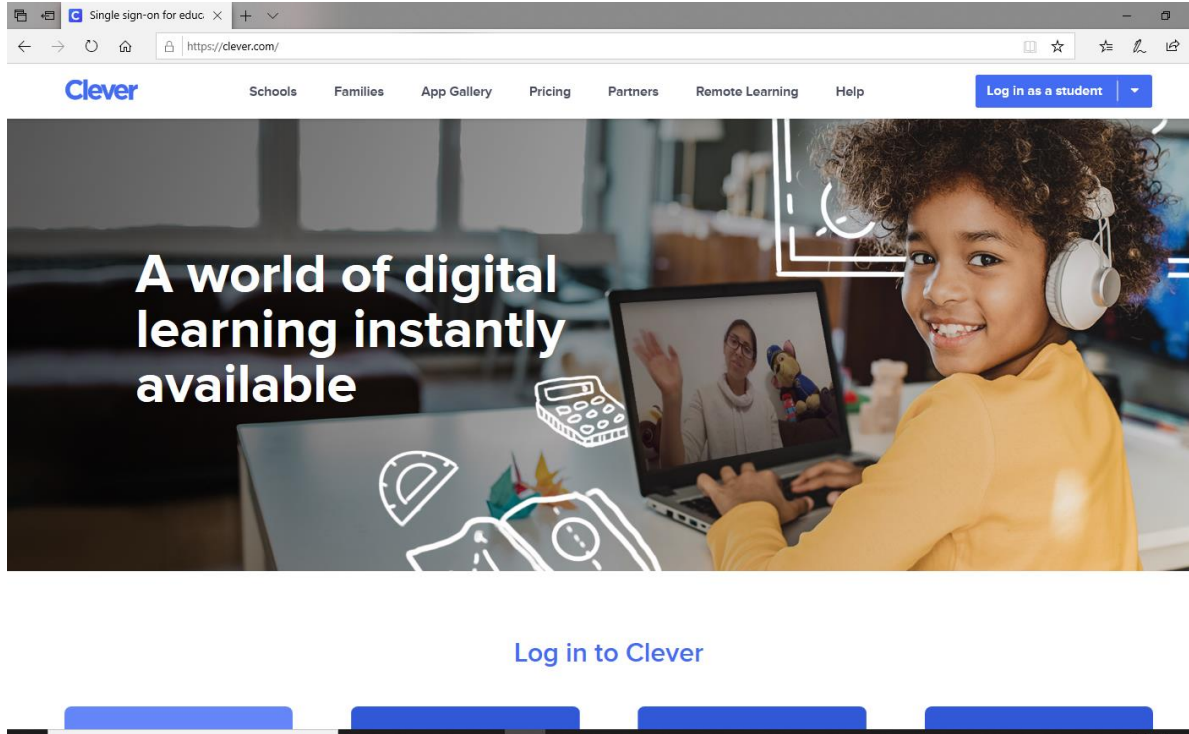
Single sign-on for educ

https://clever.com/

Clever

Schools

Families

App Gallery

Pricing

Partners

Remote Learning

Help

Log in as a student

A world of digital learning instantly available

Log in to Clever